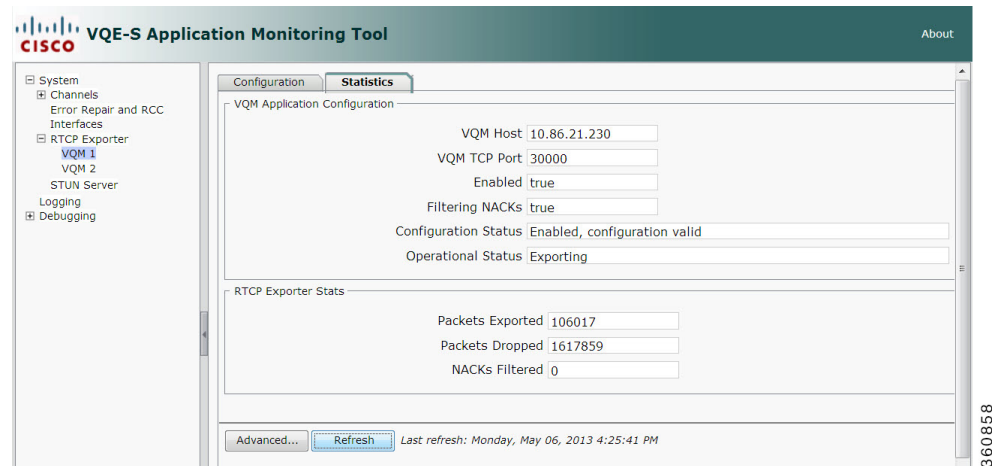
CISCO VQE-S Application Monitoring Tool

About

⊟ System
⊞ Channels
Error Repair and RCC
Interfaces
⊟ RTCP Exporter
VQM 1
VQM 2
STUN Server
Logging
⊞ Debugging

Configuration | Statistics

VQM Application Configuration

| | |
|---|---|
| VQM Host | 10.86.21.230 |
| VQM TCP Port | 30000 |
| Enabled | true |
| Filtering NACKs | true |
| Configuration Status | Enabled, configuration valid |
| Operational Status | Exporting |

RTCP Exporter Stats

| | |
|---|---|
| Packets Exported | 106017 |
| Packets Dropped | 1617859 |
| NACKs Filtered | 0 |

Advanced... Refresh Last refresh: Monday, May 06, 2013 4:25:41 PM

360858